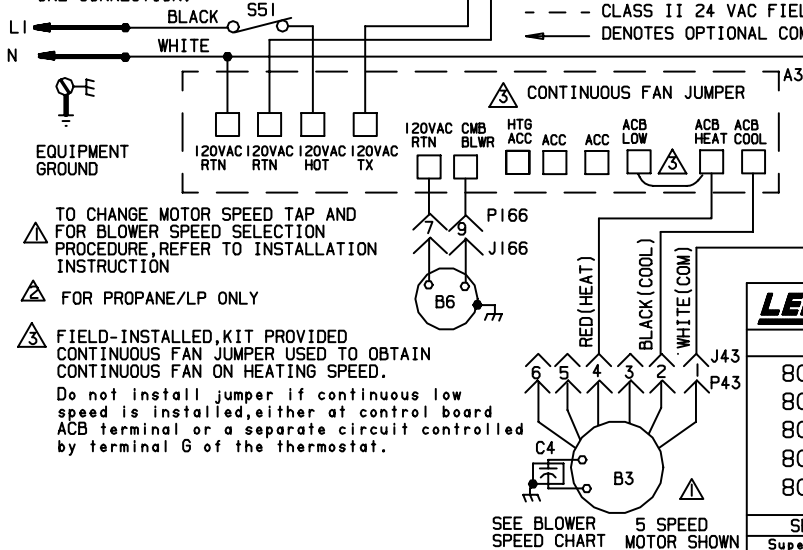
ONE CONNECTOR.
BLACK S51
L1
WHITE
N
— — — CLASS II 24 VAC FIEL
DENOTES OPTIONAL COM
A3
CONTINUOUS FAN JUMPER
EQUIPMENT GROUND
120VAC RTN
120VAC RTN
120VAC HOT
120VAC TX
120VAC RTN
CMB BLWR
HTG ACC
ACC
ACC
ACB LOW
ACB HEAT
ACB COOL
P166
J166
B6
TO CHANGE MOTOR SPEED TAP AND FOR BLOWER SPEED SELECTION PROCEDURE, REFER TO INSTALLATION INSTRUCTION
FOR PROPANE/LP ONLY
FIELD-INSTALLED, KIT PROVIDED CONTINUOUS FAN JUMPER USED TO OBTAIN CONTINUOUS FAN ON HEATING SPEED.
Do not install jumper if continuous low speed is installed, either at control board ACB terminal or a separate circuit controlled by terminal G of the thermostat.
RED(HEAT)
BLACK(COOL)
WHITE(COM)
J43
P43
6 5 4 3 2 1
C4
B3
SEE BLOWER SPEED CHART
5 SPEED MOTOR SHOWN
LE
80
80
80
80
80
S
Supe